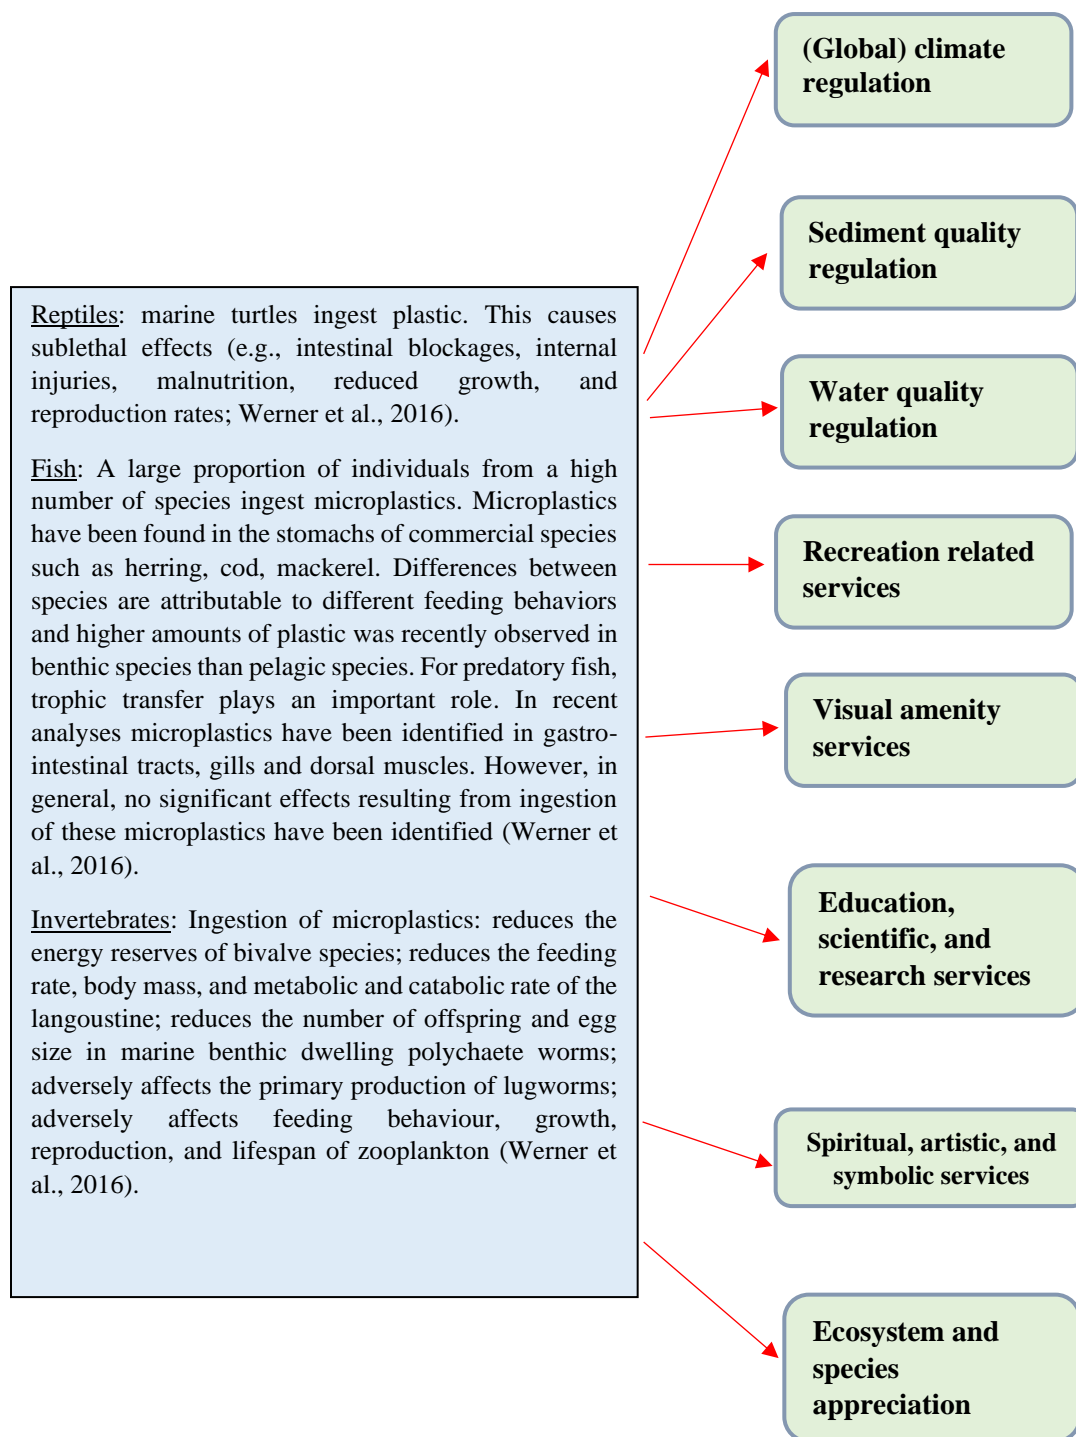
Reptiles: marine turtles ingest plastic. This causes sublethal effects (e.g., intestinal blockages, internal injuries, malnutrition, reduced growth, and reproduction rates; Werner et al., 2016).

Fish: A large proportion of individuals from a high number of species ingest microplastics. Microplastics have been found in the stomachs of commercial species such as herring, cod, mackerel. Differences between species are attributable to different feeding behaviors and higher amounts of plastic was recently observed in benthic species than pelagic species. For predatory fish, trophic transfer plays an important role. In recent analyses microplastics have been identified in gastro-intestinal tracts, gills and dorsal muscles. However, in general, no significant effects resulting from ingestion of these microplastics have been identified (Werner et al., 2016).

Invertebrates: Ingestion of microplastics: reduces the energy reserves of bivalve species; reduces the feeding rate, body mass, and metabolic and catabolic rate of the langoustine; reduces the number of offspring and egg size in marine benthic dwelling polychaete worms; adversely affects the primary production of lugworms; adversely affects feeding behaviour, growth, reproduction, and lifespan of zooplankton (Werner et al., 2016).

(Global) climate regulation

Sediment quality regulation

Water quality regulation

Recreation related services

Visual amenity services

Education, scientific, and research services

Spiritual, artistic, and symbolic services

Ecosystem and species appreciation